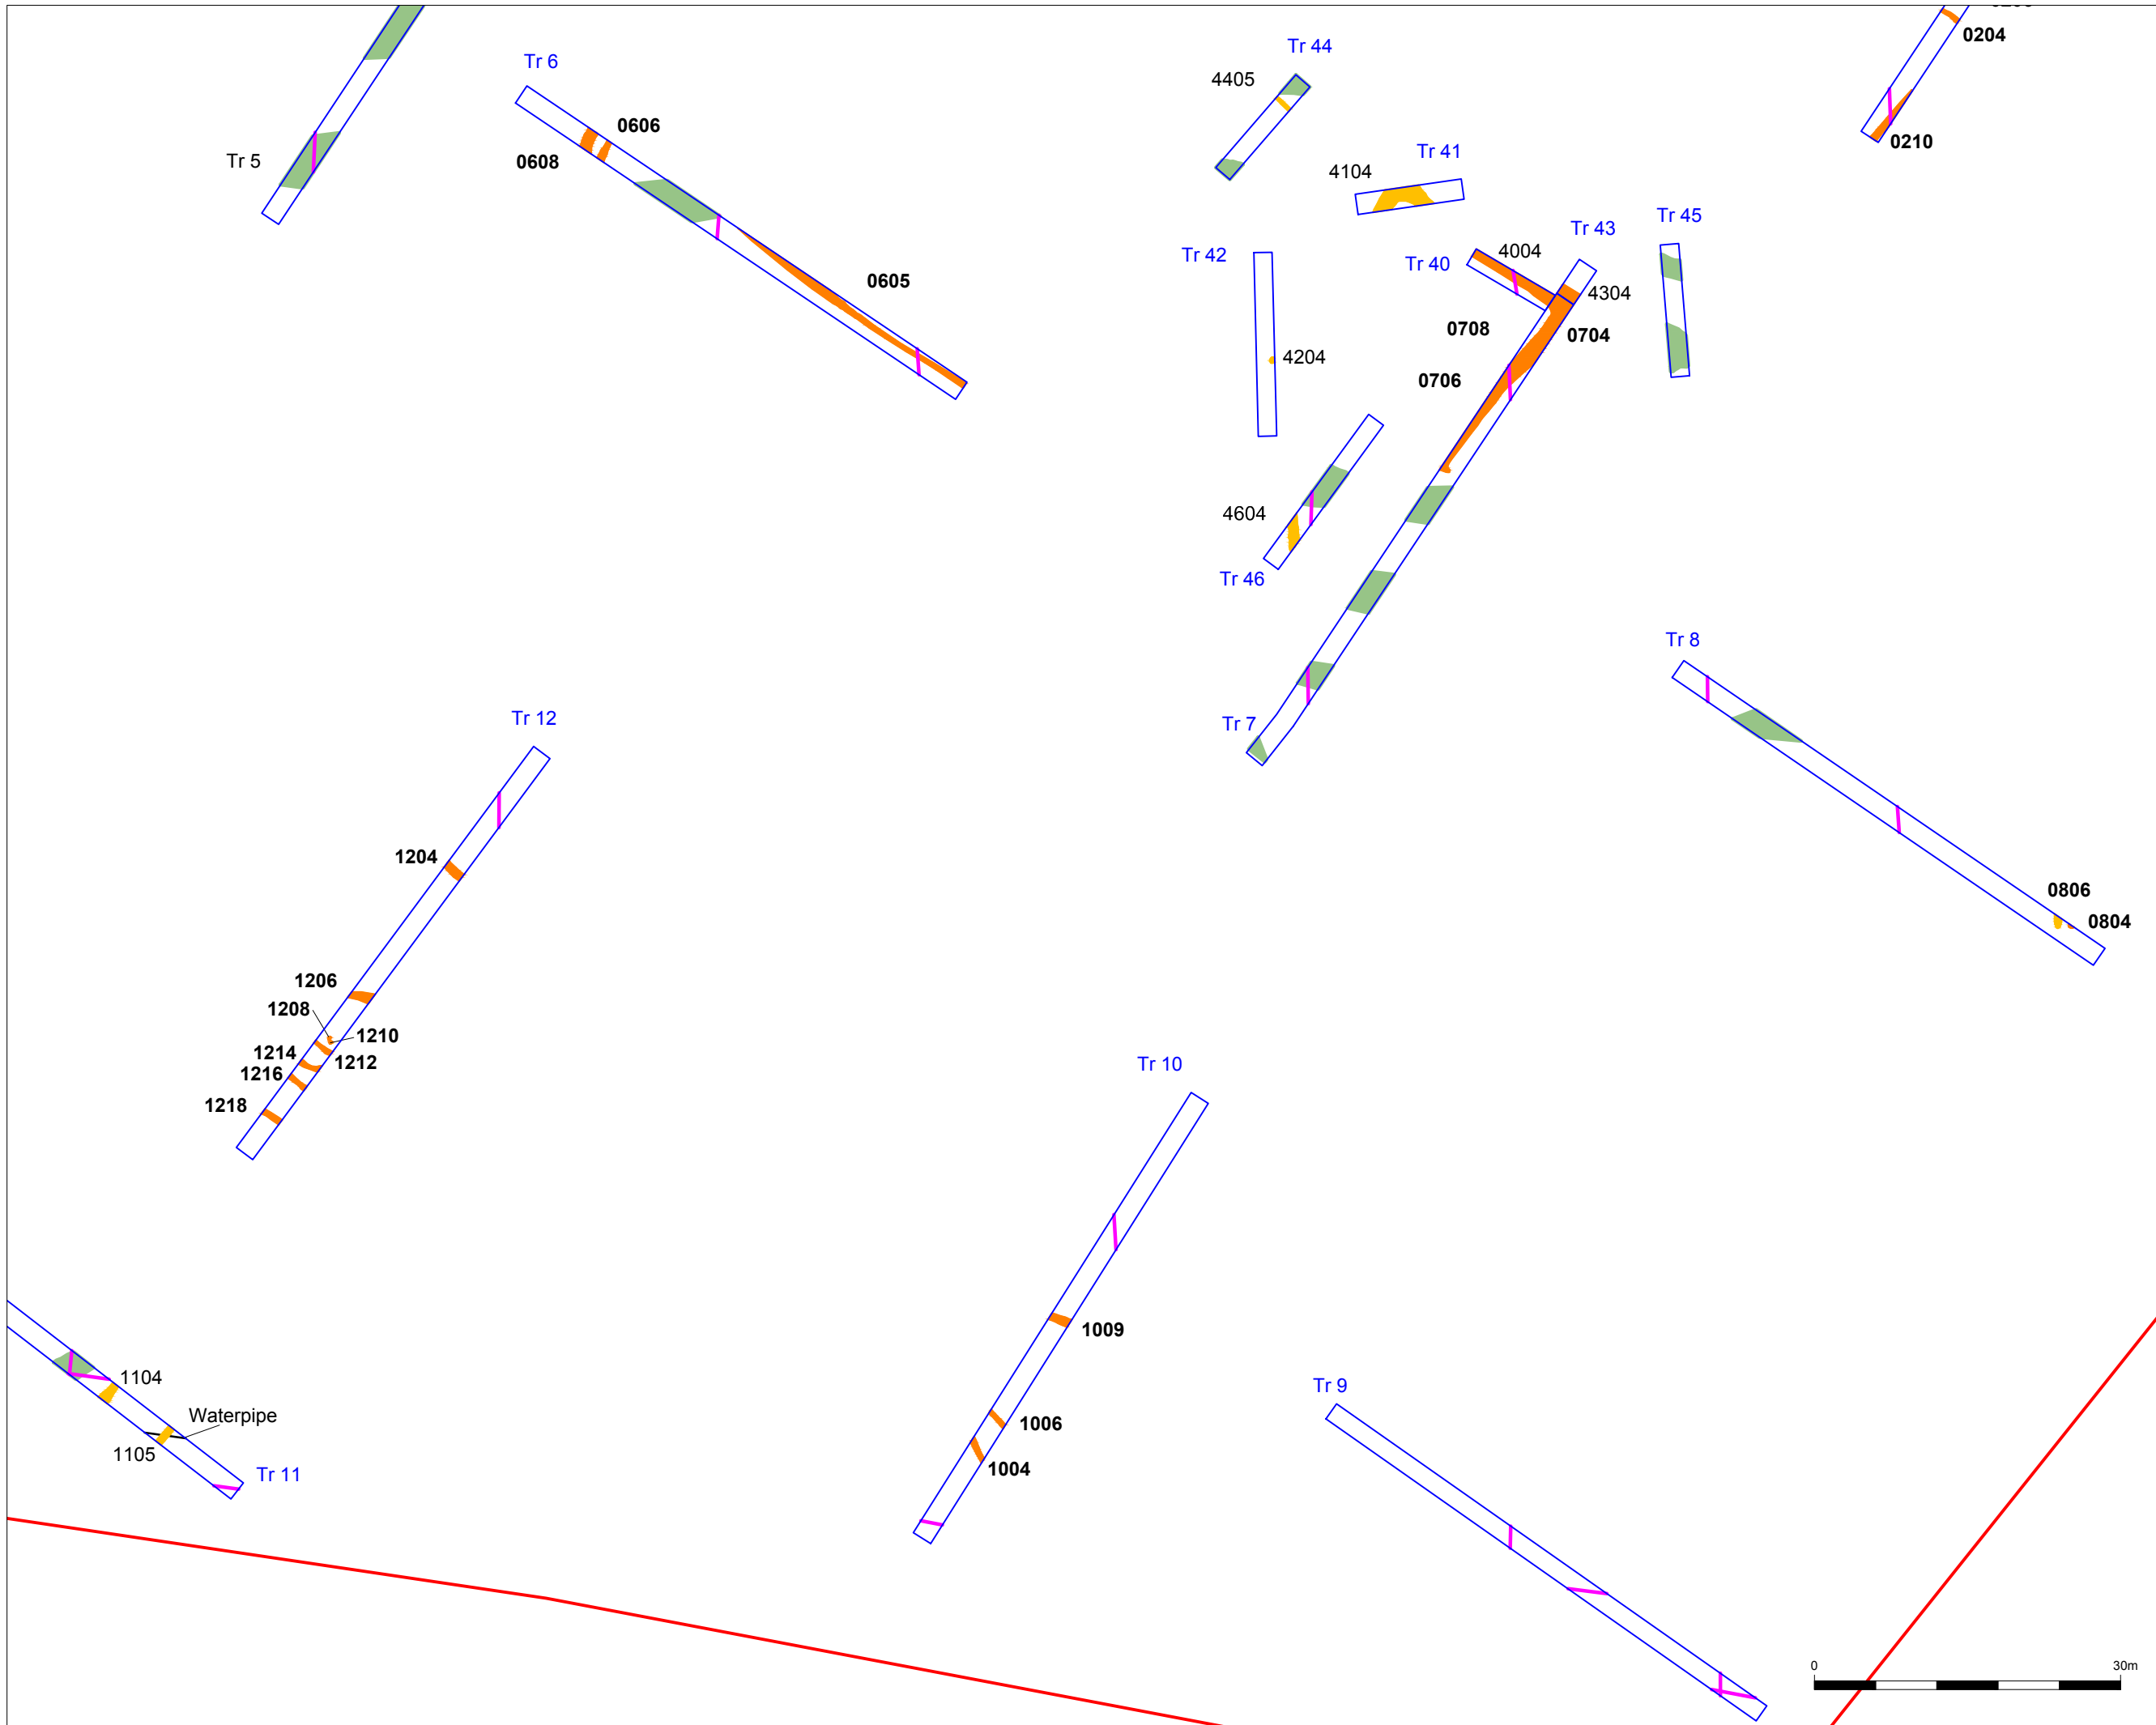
Tr 6
Tr 44
4405
0204
0210
Tr 5
0606
0608
Tr 41
4104
Tr 43
Tr 45
Tr 42
Tr 40
4004
4304
0605
0708
0704
4204
0706
4604
Tr 46
Tr 8
Tr 12
Tr 7
1204
0806
0804
1206
1208
1210
1214
1212
1216
1218
Tr 10
1009
Tr 9
1104
Waterpipe
1006
1105
Tr 11
1004
0
30m